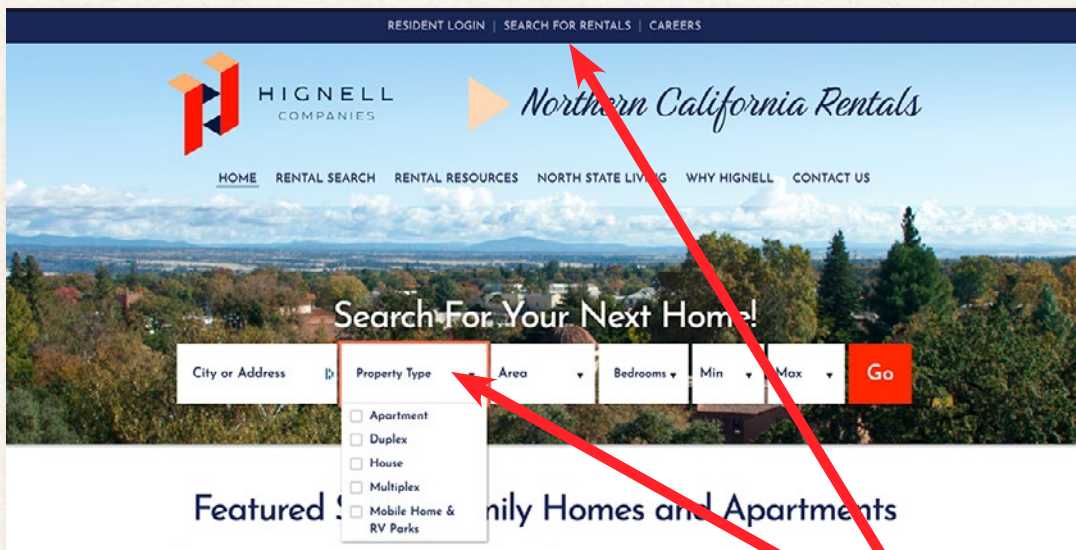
RESIDENT LOGIN | SEARCH FOR RENTALS | CAREERS

HIGNELL COMPANIES

Northern California Rentals

HOME RENTAL SEARCH RENTAL RESOURCES NORTH STATE LIVING WHY HIGNELL CONTACT US

Search For Your Next Home!

City or Address

Property Type

Area

Bedrooms

Min

Max

Go

Apartment

Duplex

House

Multiplex

Mobile Home & RV Parks

Featured S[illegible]mily Homes and Apartments